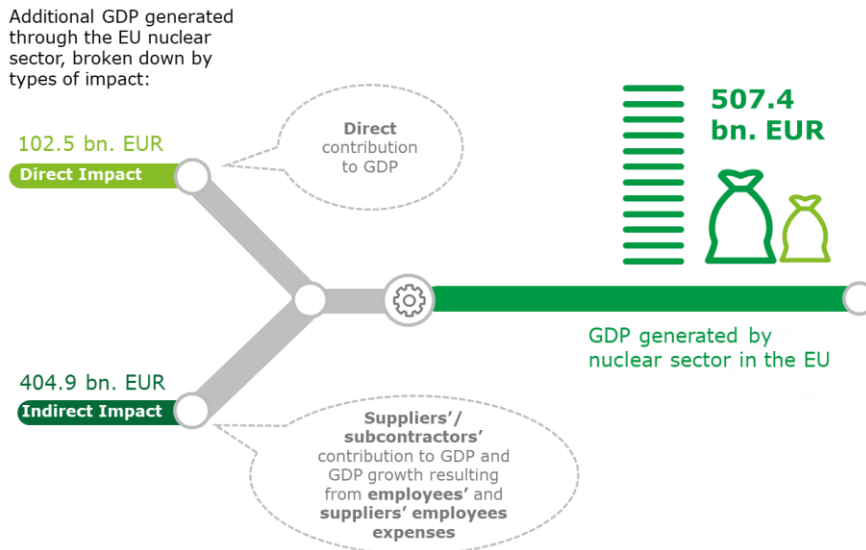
Additional GDP generated through the EU nuclear sector, broken down by types of impact:

102.5 bn. EUR

Direct Impact

Direct contribution to GDP

507.4 bn. EUR

GDP generated by nuclear sector in the EU

404.9 bn. EUR

Indirect Impact

Suppliers'/ subcontractors' contribution to GDP and GDP growth resulting from employees' and suppliers' employees expenses